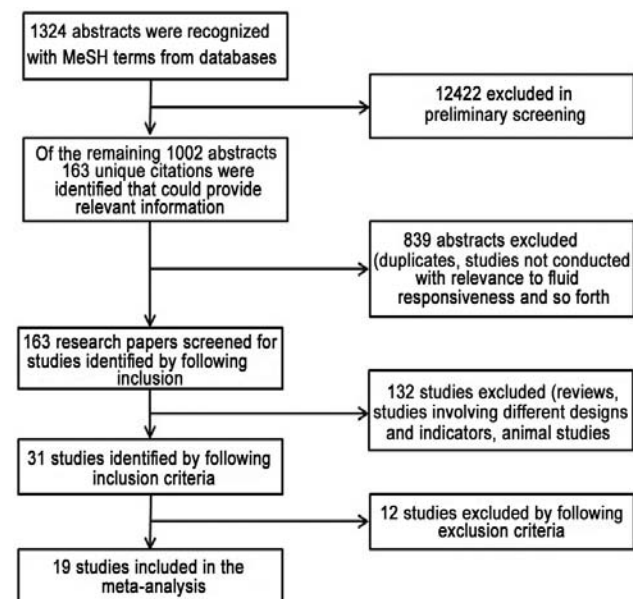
1324 abstracts were recognized with MeSH terms from databases

12422 excluded in preliminary screening

Of the remaining 1002 abstracts 163 unique citations were identified that could provide relevant information

839 abstracts excluded (duplicates, studies not conducted with relevance to fluid responsiveness and so forth

163 research papers screened for studies identified by following inclusion

132 studies excluded (reviews, studies involving different designs and indicators, animal studies

31 studies identified by following inclusion criteria

12 studies excluded by following exclusion criteria

19 studies included in the meta-analysis